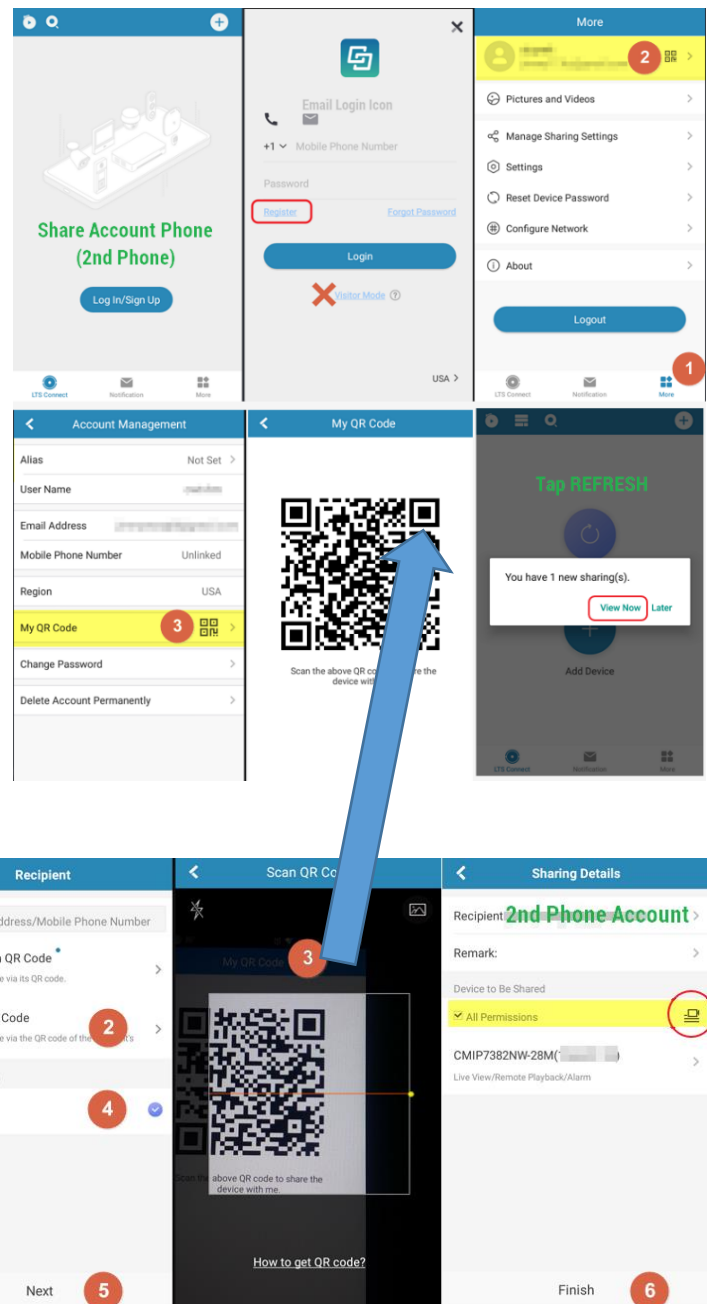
Share Account Phone (2nd Phone)

Log In/Sign Up

LTS Connect Notification More

Email Login Icon

+1 Mobile Phone Number

Password

Register

Forgot Password

Login

Visitor Mode

USA >

More

2

Pictures and Videos

Manage Sharing Settings

Settings

Reset Device Password

Configure Network

About

Logout

1

LTS Connect Notification More

Account Management

Alias Not Set

User Name

Email Address

Mobile Phone Number Unlinked

Region USA

My QR Code 3

Change Password

Delete Account Permanently

My QR Code

Scan the above QR co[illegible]are the device with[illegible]

Tap REFRESH

You have 1 new sharing(s).

View Now Later

Add Device

LTS Connect Notification More

Recipient

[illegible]ddress/Mobile Phone Number

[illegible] QR Code

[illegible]e via its QR code.

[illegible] Code 2

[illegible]e via the QR code of the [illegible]t's

4

Next 5

Scan QR Co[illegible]

My QR Code 3

Scan the above QR code to share the device with me.

How to get QR code?

Sharing Details

Recipient 2nd Phone Account

Remark:

Device to Be Shared

All Permissions

CMIP7382NW-28M([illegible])

Live View/Remote Playback/Alarm

Finish 6